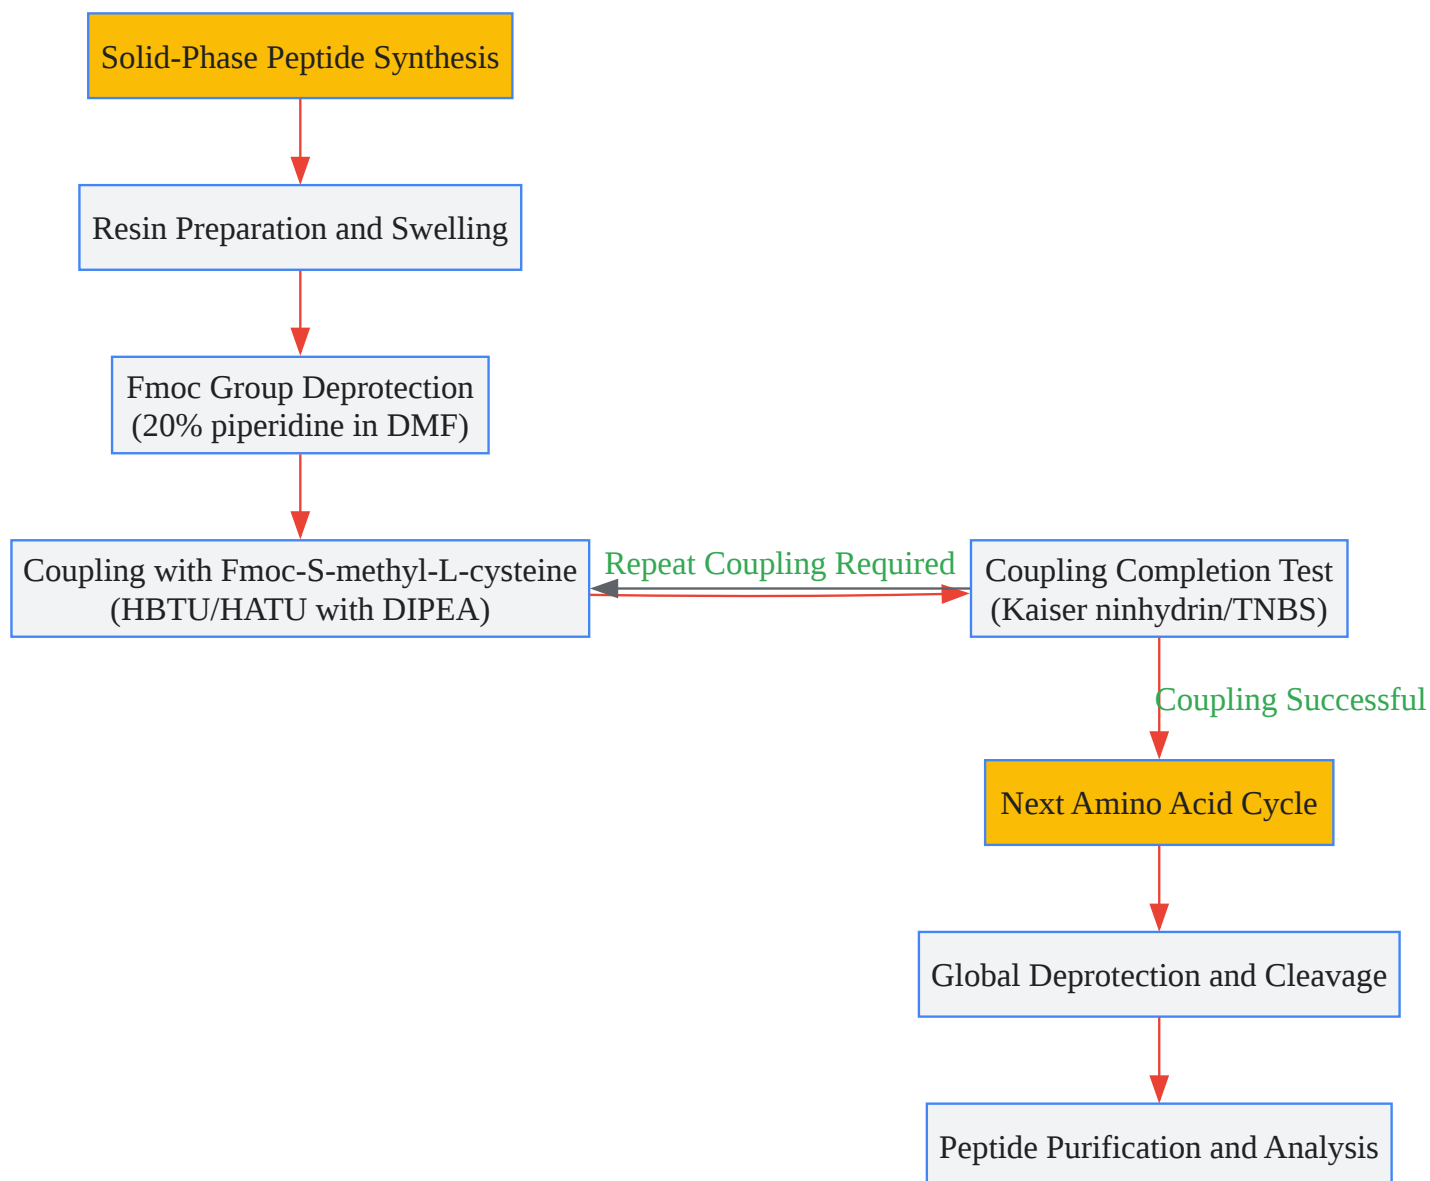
Solid-Phase Peptide Synthesis

Resin Preparation and Swelling

Fmoc Group Deprotection (20% piperidine in DMF)

Coupling with Fmoc-S-methyl-L-cysteine (HBTU/HATU with DIPEA)

Repeat Coupling Required

Coupling Completion Test (Kaiser ninhydrin/TNBS)

Coupling Successful

Next Amino Acid Cycle

Global Deprotection and Cleavage

Peptide Purification and Analysis